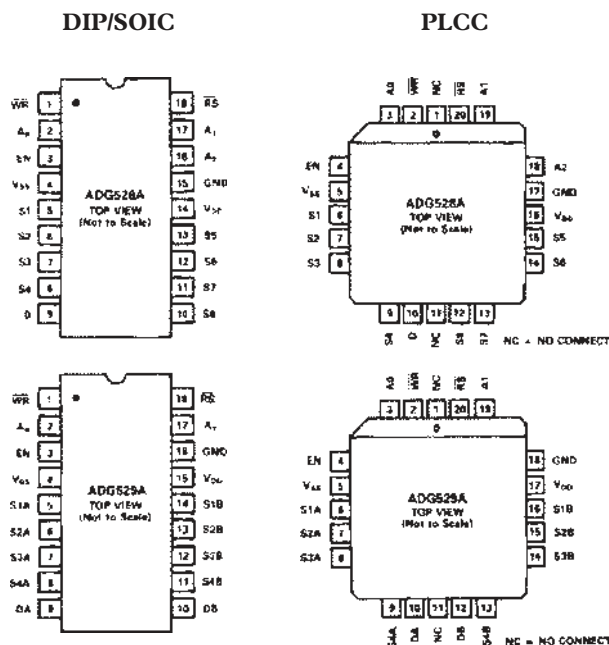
DIP/SOIC

PLCC

$\overline{WR}$ 1
$A_0$ 2
EN 3
$V_{SS}$ 4
S1 5
S2 6
S3 7
S4 8
D 9
18 $\overline{RS}$
17 $A_1$
16 $A_2$
15 GND
14 $V_{DD}$
13 S5
12 S6
11 S7
10 S8
ADG528A
TOP VIEW
(Not to Scale)

A0 $\overline{WR}$ NC $\overline{RS}$ A1
3 2 1 20 19
EN 4
$V_{SS}$ 5
S1 6
S2 7
S3 8
18 A2
17 GND
16 $V_{DD}$
15 S5
14 S6
ADG528A
TOP VIEW
(Not to Scale)
9 10 11 12 13
S4 D NC S8 S7
NC = NO CONNECT

$\overline{WR}$ 1
$A_0$ 2
EN 3
$V_{SS}$ 4
S1A 5
S2A 6
S3A 7
S4A 8
DA 9
18 $\overline{RS}$
17 $A_1$
16 GND
15 $V_{DD}$
14 S1B
13 S2B
12 S3B
11 S4B
10 DB
ADG529A
TOP VIEW
(Not to Scale)

A0 $\overline{WR}$ NC $\overline{RS}$ A1
3 2 1 20 19
EN 4
$V_{SS}$ 5
S1A 6
S2A 7
S3A 8
18 GND
17 $V_{DD}$
16 S1B
15 S2B
14 S3B
ADG529A
TOP VIEW
(Not to Scale)
9 10 11 12 13
S4A DA NC DB S4B
NC = NO CONNECT